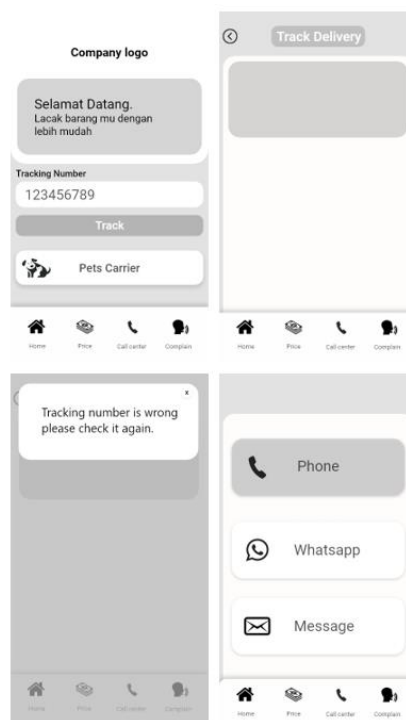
Company logo

Selamat Datang.
Lacak barang mu dengan lebih mudah

Tracking Number
123456789
Track

Pets Carrier

Home Price Call center Complain

Track Delivery

Home Price Call center Complain

x
Tracking number is wrong please check it again.

Home Price Call center Complain

Phone

Whatsapp

Message

Home Price Call center Complain